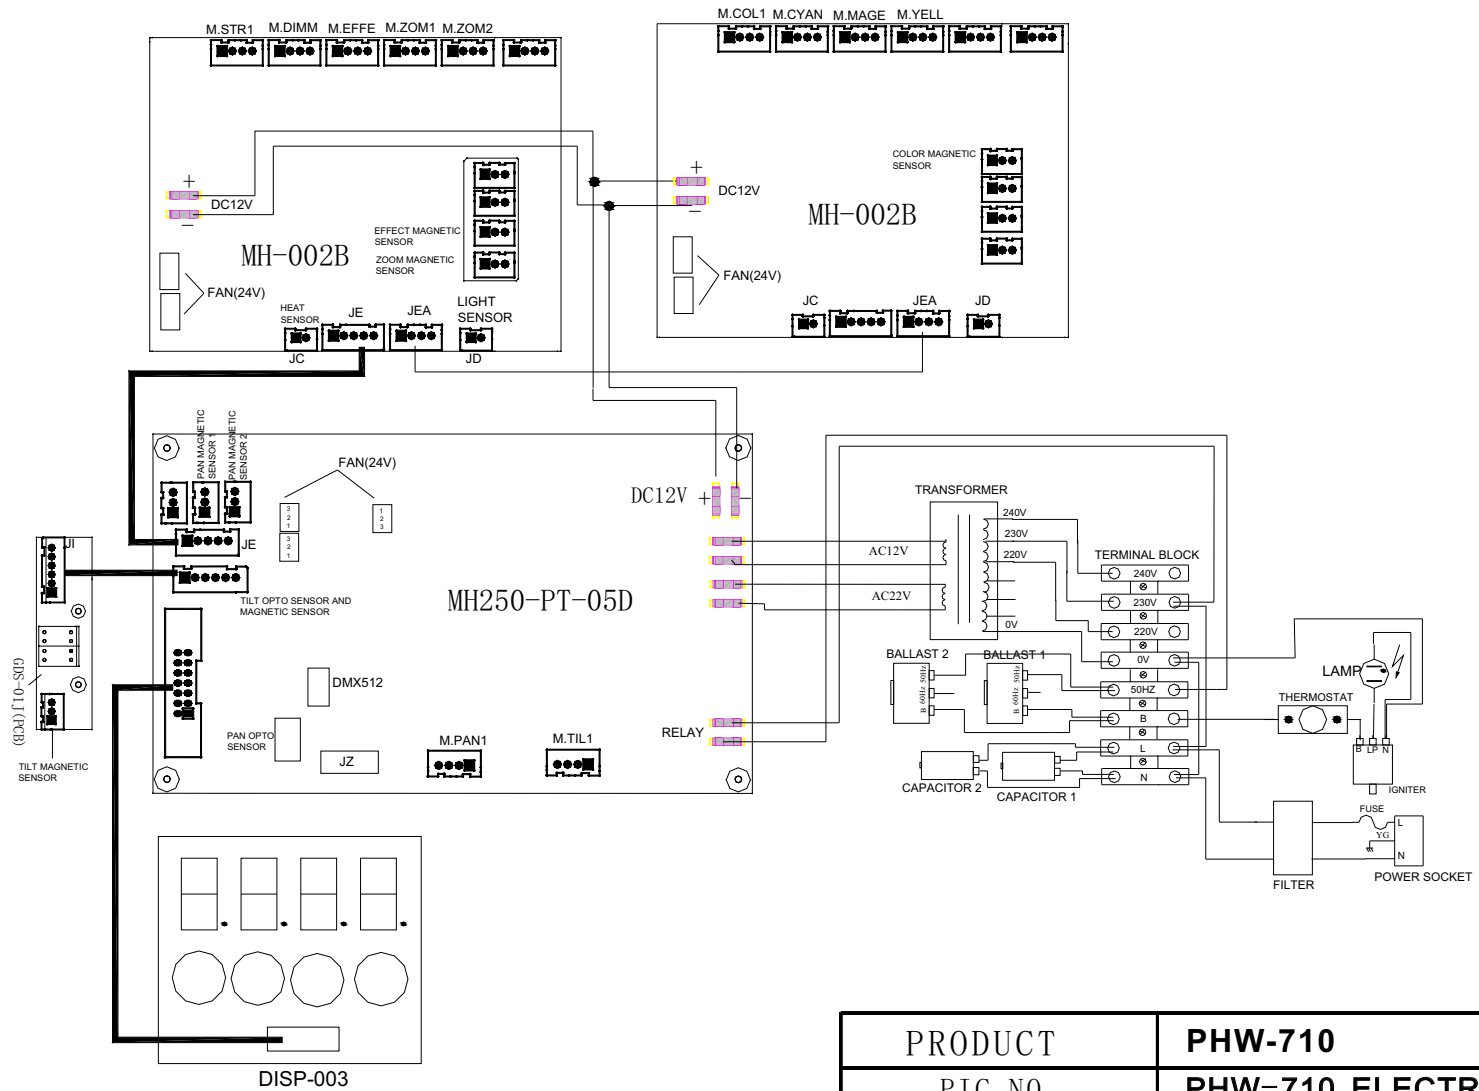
M.STR1 M.DIMM M.EFFE M.ZOM1 M.ZOM2

M.COL1 M.CYAN M.MAGE M.YELL

+
DC12V
−

MH-002B

EFFECT MAGNETIC SENSOR

ZOOM MAGNETIC SENSOR

FAN(24V)

HEAT SENSOR

JE JEA

LIGHT SENSOR

JC JD

+
DC12V
−

COLOR MAGNETIC SENSOR

MH-002B

FAN(24V)

JC JEA JD

PAN MAGNETIC SENSOR 1

PAN MAGNETIC SENSOR 2

FAN(24V)

3 2 1

3 2 1

1 2 3

DC12V +

JE

JI

TILT OPTO SENSOR AND MAGNETIC SENSOR

MH250-PT-05D

GDS-01J(PCB)

TILT MAGNETIC SENSOR

DMX512

PAN OPTO SENSOR

JZ

M.PAN1

M.TIL1

RELAY

AC12V

AC22V

TRANSFORMER

240V
230V
220V
0V

TERMINAL BLOCK

240V
230V
220V
0V
50HZ
B
L
N

BALLAST 2

BALLAST 1

60Hz 50Hz B

60Hz 50Hz B

LAMP

THERMOSTAT

B LP N

IGNITER

CAPACITOR 2

CAPACITOR 1

FUSE

YG

L

N

FILTER

POWER SOCKET

DISP-003

| PRODUCT | PHW-710 |
|---|---|
| PIC NO | PHW-710 ELECTR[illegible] |